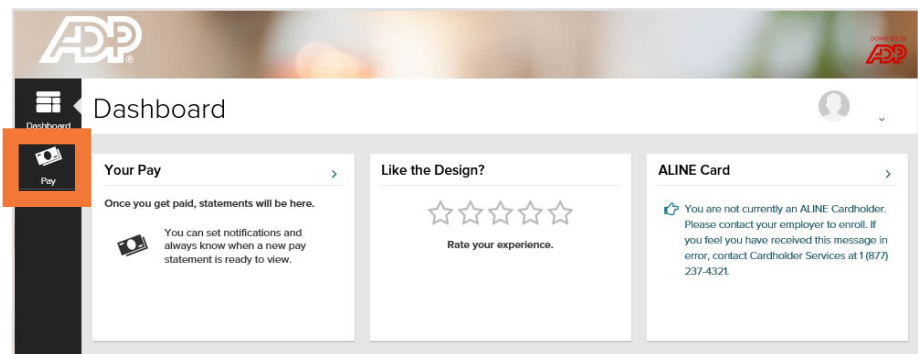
ADP

powered by ADP

Dashboard

Pay

Dashboard

Your Pay

Once you get paid, statements will be here.

You can set notifications and always know when a new pay statement is ready to view.

Like the Design?

Rate your experience.

ALINE Card

You are not currently an ALINE Cardholder. Please contact your employer to enroll. If you feel you have received this message in error, contact Cardholder Services at 1 (877) 237-4321.